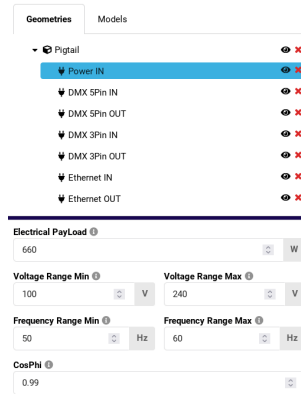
Geometries Models

Pigtail

Power IN

DMX 5Pin IN

DMX 5Pin OUT

DMX 3Pin IN

DMX 3Pin OUT

Ethernet IN

Ethernet OUT

Electrical PayLoad

660 W

Voltage Range Min

100 V

Voltage Range Max

240 V

Frequency Range Min

50 Hz

Frequency Range Max

60 Hz

CosPhi

0.99